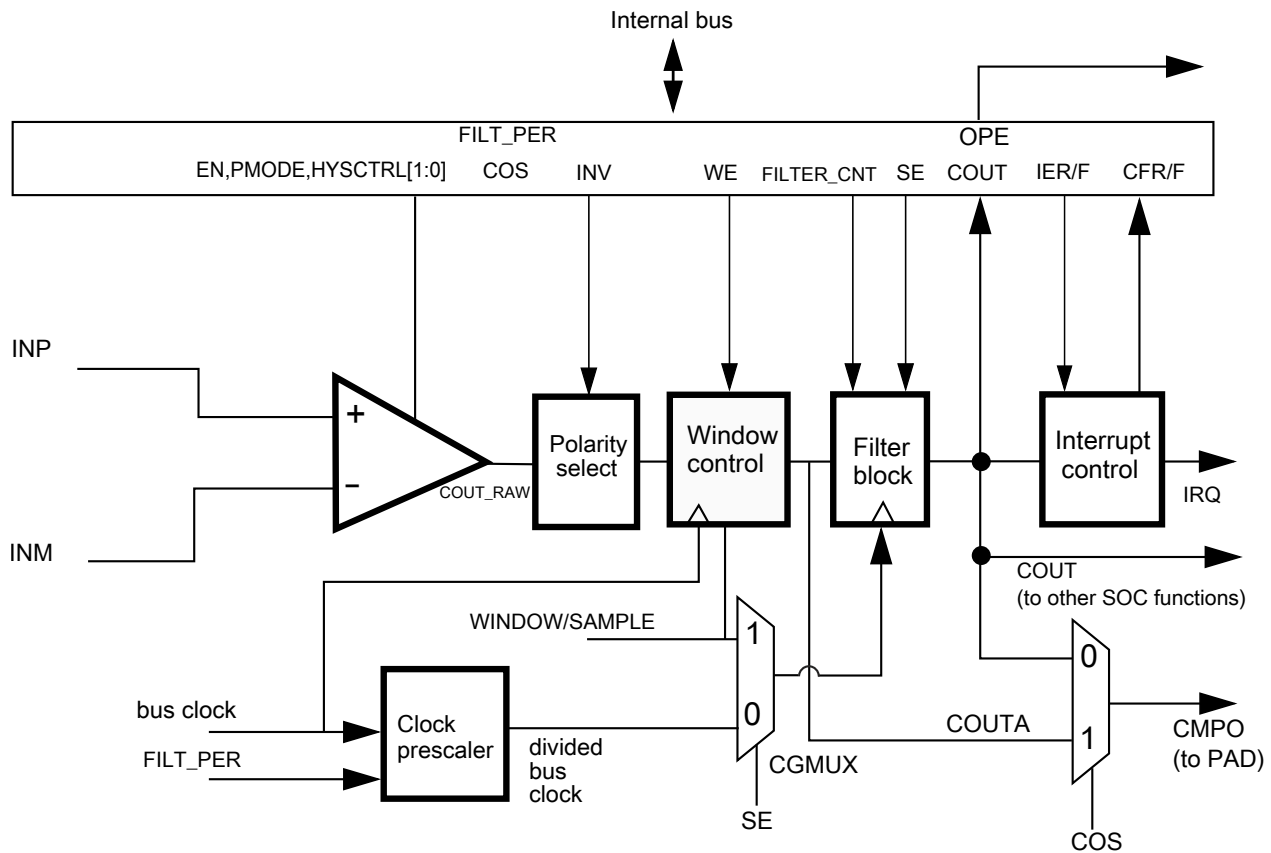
Internal bus

FILT_PER

OPE

EN,PMODE,HYSCTRL[1:0] COS INV WE FILTER_CNT SE COUT IER/F CFR/F

INP

+

–

INM

COUT_RAW

Polarity select

Window control

Filter block

Interrupt control

IRQ

COUT (to other SOC functions)

WINDOW/SAMPLE

1

0

CGMUX

SE

bus clock

FILT_PER

Clock prescaler

divided bus clock

COUTA

0

1

CMPO (to PAD)

COS